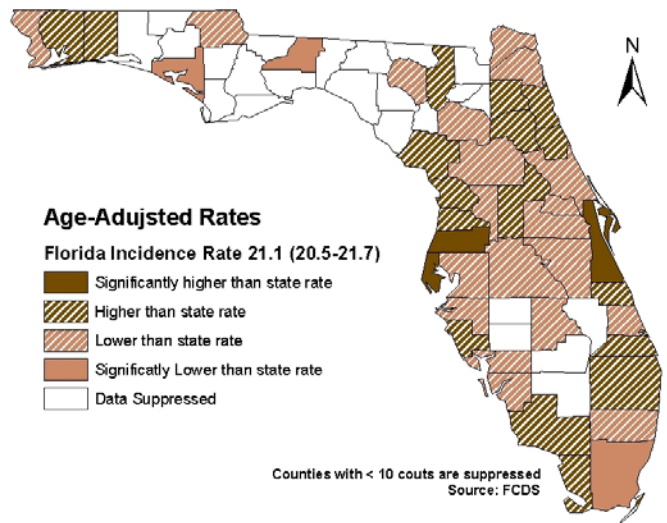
N

Age-Adujsted Rates

Florida Incidence Rate 21.1 (20.5-21.7)

Significantly higher than state rate

Higher than state rate

Lower than state rate

Significatly Lower than state rate

Data Suppressed

Counties with < 10 couts are suppressed
Source: FCDS